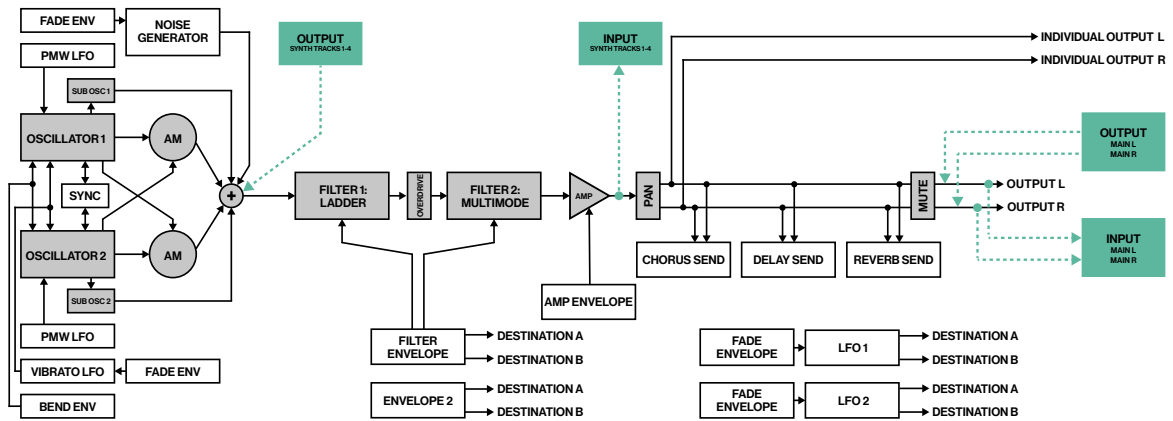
FADE ENV
NOISE GENERATOR
PMW LFO
SUB OSC 1
OSCILLATOR 1
AM
SYNC
OSCILLATOR 2
AM
SUB OSC 2
PMW LFO
VIBRATO LFO
FADE ENV
BEND ENV
OUTPUT
SYNTH TRACKS 1-4
+
FILTER 1: LADDER
OVERDRIVE
FILTER 2: MULTIMODE
FILTER ENVELOPE
DESTINATION A
DESTINATION B
ENVELOPE 2
DESTINATION A
DESTINATION B
INPUT
SYNTH TRACKS 1-4
AMP
AMP ENVELOPE
PAN
INDIVIDUAL OUTPUT L
INDIVIDUAL OUTPUT R
OUTPUT
MAIN L
MAIN R
MUTE
OUTPUT L
OUTPUT R
INPUT
MAIN L
MAIN R
CHORUS SEND
DELAY SEND
REVERB SEND
FADE ENVELOPE
LFO 1
DESTINATION A
DESTINATION B
FADE ENVELOPE
LFO 2
DESTINATION A
DESTINATION B